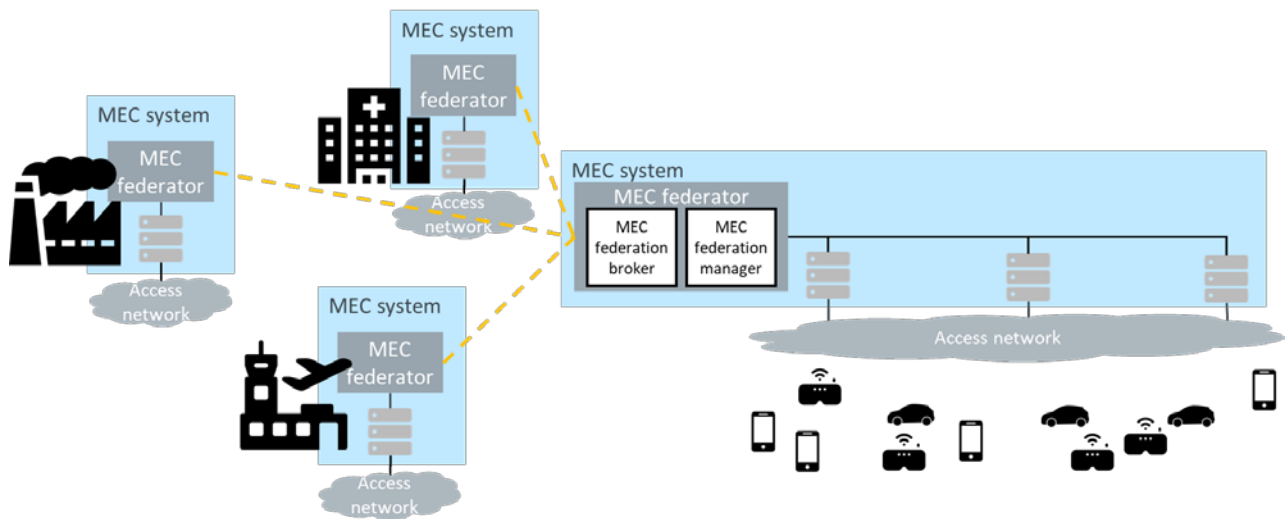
MEC system

MEC federator

Access network

MEC system

MEC federator

Access network

MEC system

MEC federator

MEC federation broker

MEC federation manager

Access network

MEC system

MEC federator

Access network